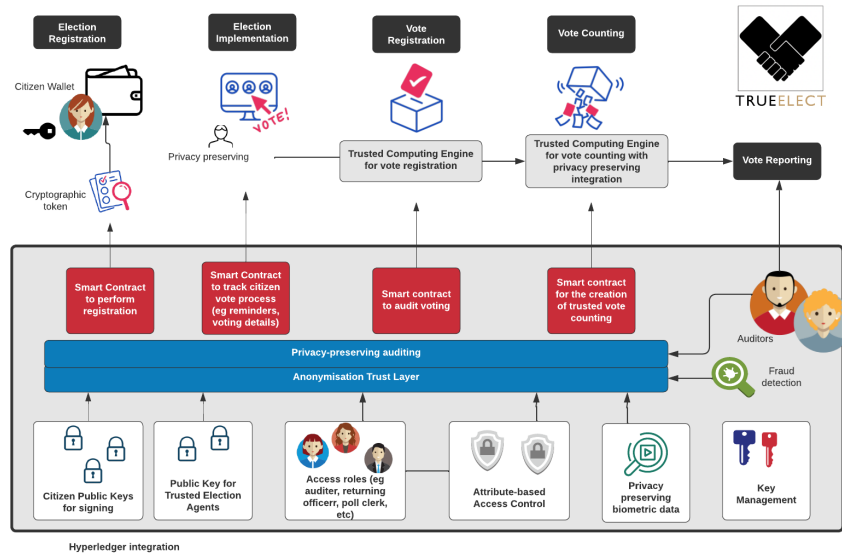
Election Registration

Election Implementation

Vote Registration

Vote Counting

TRUEELECT

Citizen Wallet

VOTE!

Privacy preserving

Trusted Computing Engine for vote registration

Trusted Computing Engine for vote counting with privacy preserving integration

Vote Reporting

Cryptographic token

Smart Contract to perform registration

Smart Contract to track citizen vote process (eg reminders, voting details)

Smart contract to audit voting

Smart contract for the creation of trusted vote counting

Auditors

Privacy-preserving auditing

Anonymisation Trust Layer

Fraud detection

Citizen Public Keys for signing

Public Key for Trusted Election Agents

Access roles (eg auditer, returning officerr, poll clerk, etc)

Attribute-based Access Control

Privacy preserving biometric data

Key Management

Hyperledger integration